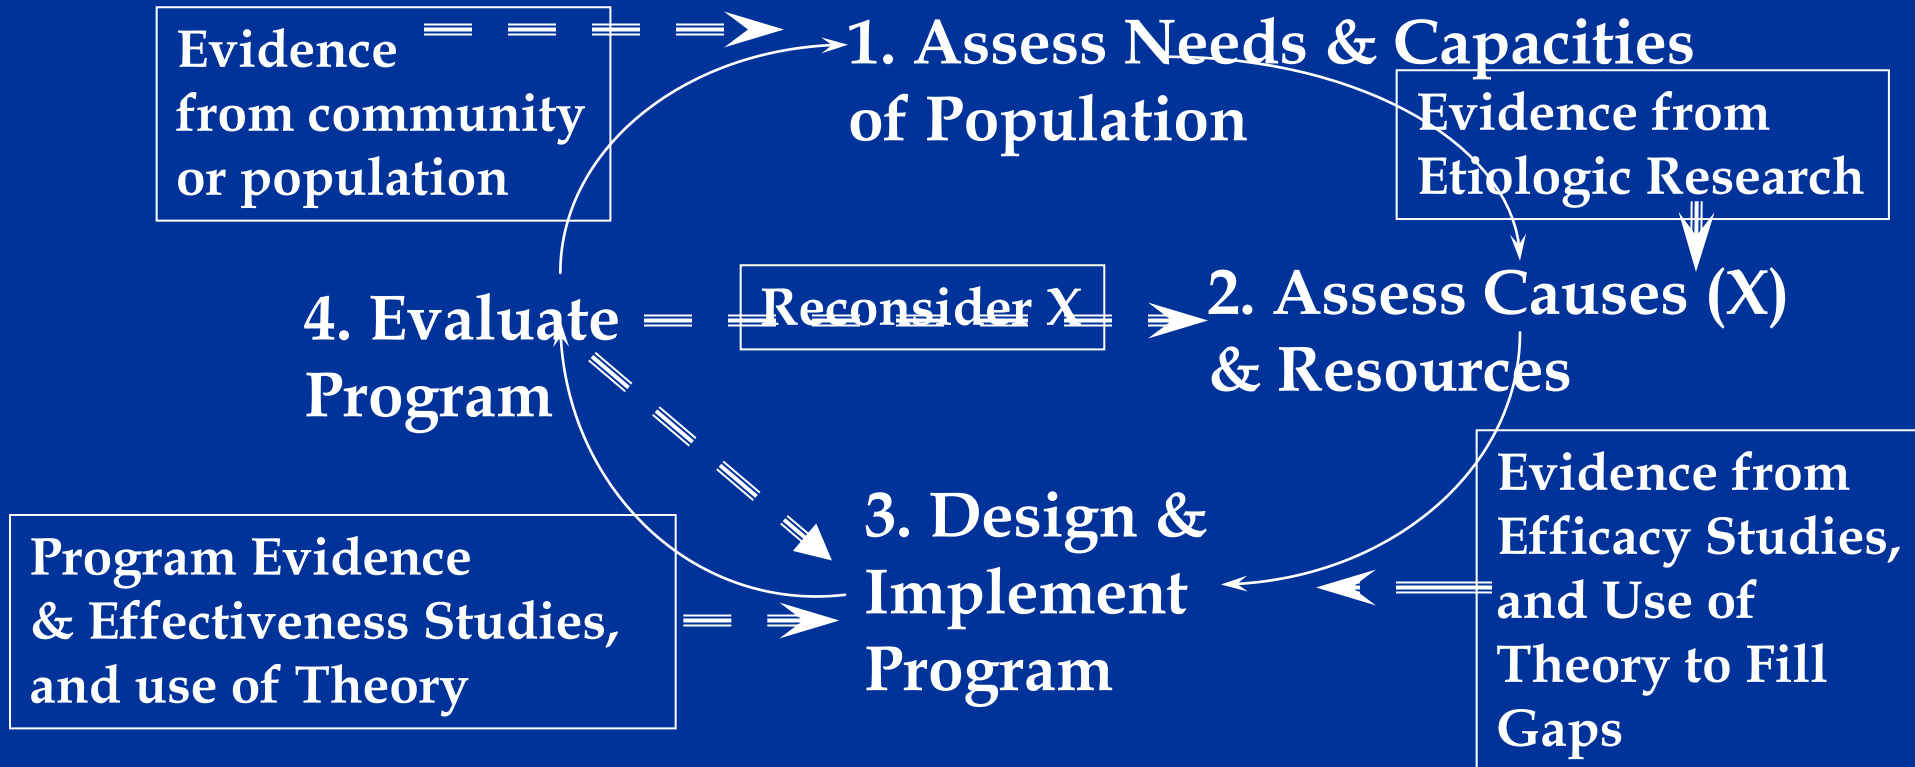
Evidence from community or population

1. Assess Needs & Capacities of Population

Evidence from Etiologic Research

4. Evaluate Program

Reconsider X

2. Assess Causes (X) & Resources

3. Design & Implement Program

Program Evidence & Effectiveness Studies, and use of Theory

Evidence from Efficacy Studies, and Use of Theory to Fill Gaps